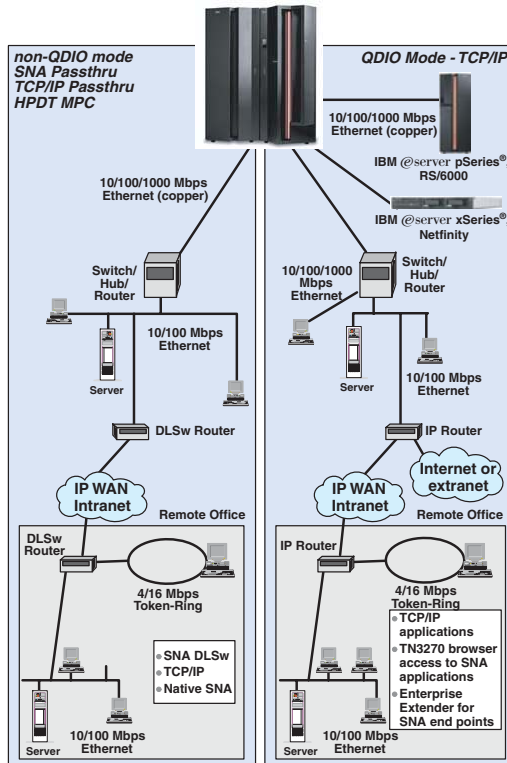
non-QDIO mode
SNA Passthru
TCP/IP Passthru
HPDT MPC

10/100/1000 Mbps Ethernet (copper)

Switch/ Hub/ Router

10/100 Mbps Ethernet

Server

DLSw Router

IP WAN Intranet

Remote Office

DLSw Router

4/16 Mbps Token-Ring

• SNA DLSw
• TCP/IP
• Native SNA

Server

10/100 Mbps Ethernet

QDIO Mode - TCP/IP

10/100/1000 Mbps Ethernet (copper)

IBM @server pSeries® RS/6000

IBM @server xSeries® Netfinity

10/100/1000 Mbps Ethernet

Switch/ Hub/ Router

Server

10/100 Mbps Ethernet

IP Router

IP WAN Intranet

Internet or extranet

Remote Office

IP Router

4/16 Mbps Token-Ring

• TCP/IP applications
• TN3270 browser access to SNA applications
• Enterprise Extender for SNA end points

Server

10/100 Mbps Ethernet